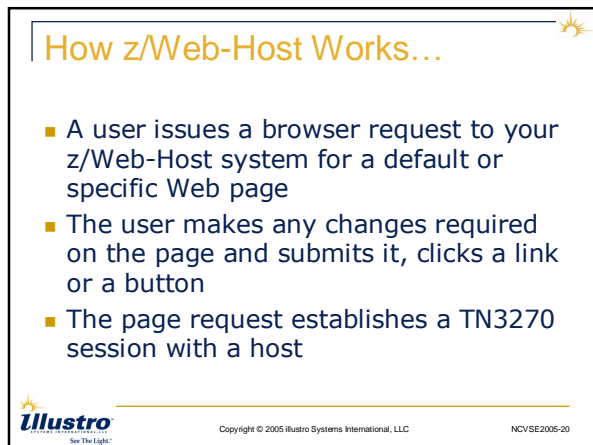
How z/Web-Host Works…

- A user issues a browser request to your z/Web-Host system for a default or specific Web page
- The user makes any changes required on the page and submits it, clicks a link or a button
- The page request establishes a TN3270 session with a host

Illustro SYSTEMS INTERNATIONAL, LLC See The Light.

Copyright © 2005 illustro Systems International, LLC

NCVSE2005-20